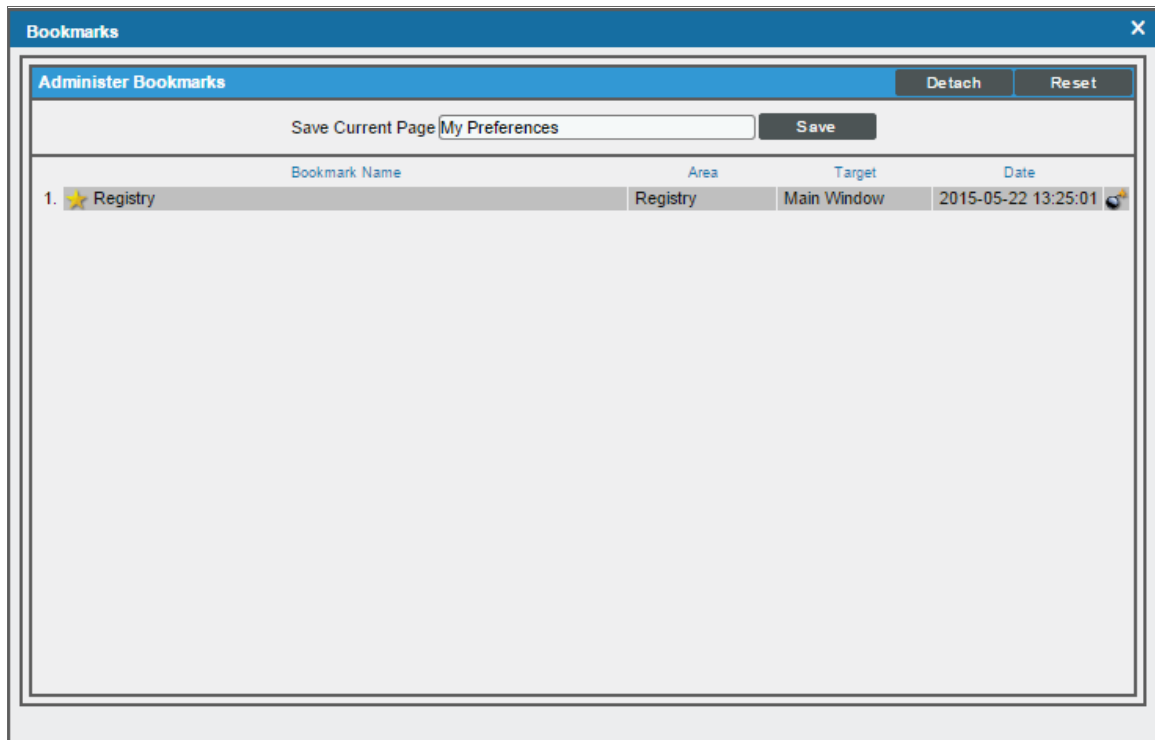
Bookmarks

Administer Bookmarks

Detach Reset

Save Current Page My Preferences Save

| | Bookmark Name | Area | Target | Date |
|---|---|---|---|---|
| 1. | Registry | Registry | Main Window | 2015-05-22 13:25:01 |